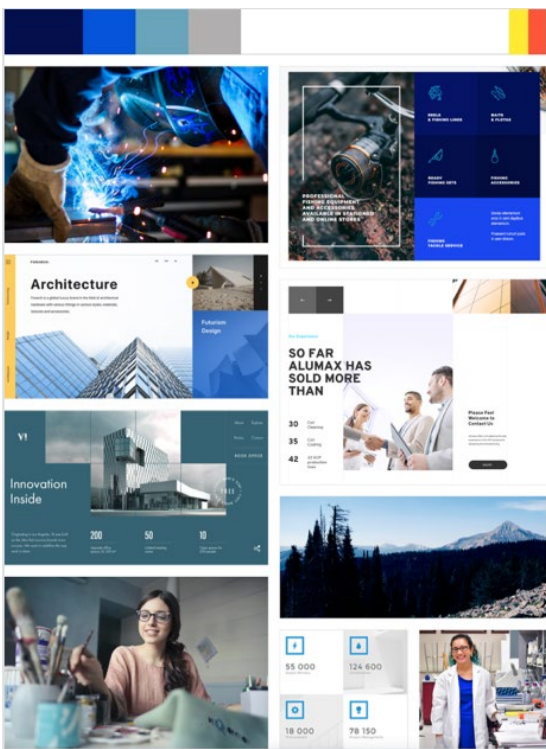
PROFESSIONAL FISHING EQUIPMENT AND ACCESSORIES AVAILABLE IN STATIONED AND ONLINE STORES

REELS & FISHING LINES

BAITS & FLOATS

READY FISHING SETS

FISHING ACCESSORIES

FISHING TACKLE SERVICE

FUSHION

Architecture

Futurism Design

SO FAR ALUMAX HAS SOLD MORE THAN

30

35

42

Please Feel Welcome to Contact Us

V!

Innovation Inside

200

50

10

55 000

124 600

18 000

78 150